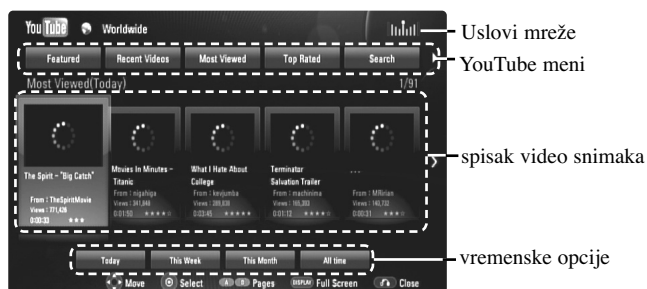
YouTube Worldwide

Uslovi mreže

Featured | Recent Videos | Most Viewed | Top Rated | Search

YouTube meni

Most Viewed(Today) 1/91

The Spirit - "Big Catch"
From : TheSpiritMovie
Views : 771,426
0:00:33 ★★★

Movies In Minutes - Titanic
From : nigahiga
Views : 341,845
0:01:50 ★★★★★

What I Hate About College
From : kevjumba
Views : 289,839
0:03:45 ★★★★★

Terminator Salvation Trailer
From : machinima
Views : 165,393
0:01:12 ★★★★

...
From : MRbrian
Views : 140,732
0:00:31 ★★★

spisak video snimaka

Today | This Week | This Month | All time

vremenske opcije

Move Select Pages Full Screen Close